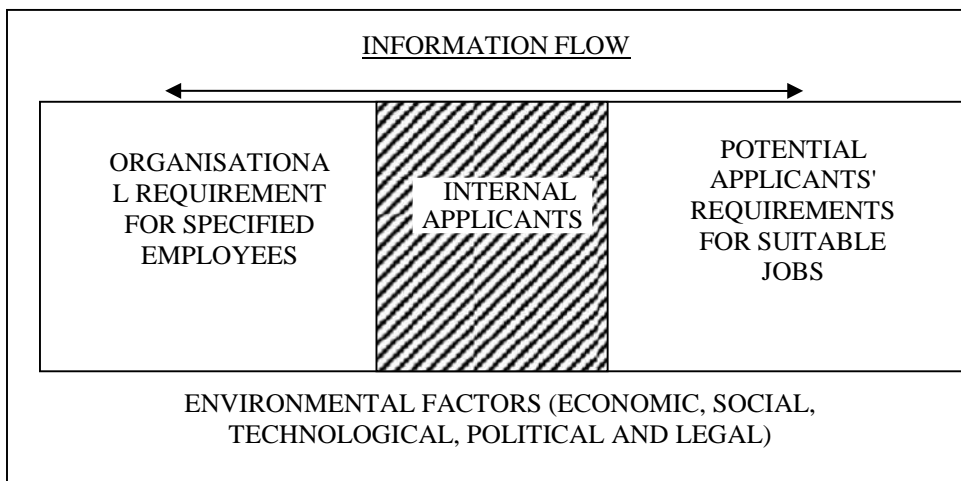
INFORMATION FLOW

ORGANISATIONA L REQUIREMENT FOR SPECIFIED EMPLOYEES

INTERNAL APPLICANTS

POTENTIAL APPLICANTS' REQUIREMENTS FOR SUITABLE JOBS

ENVIRONMENTAL FACTORS (ECONOMIC, SOCIAL, TECHNOLOGICAL, POLITICAL AND LEGAL)